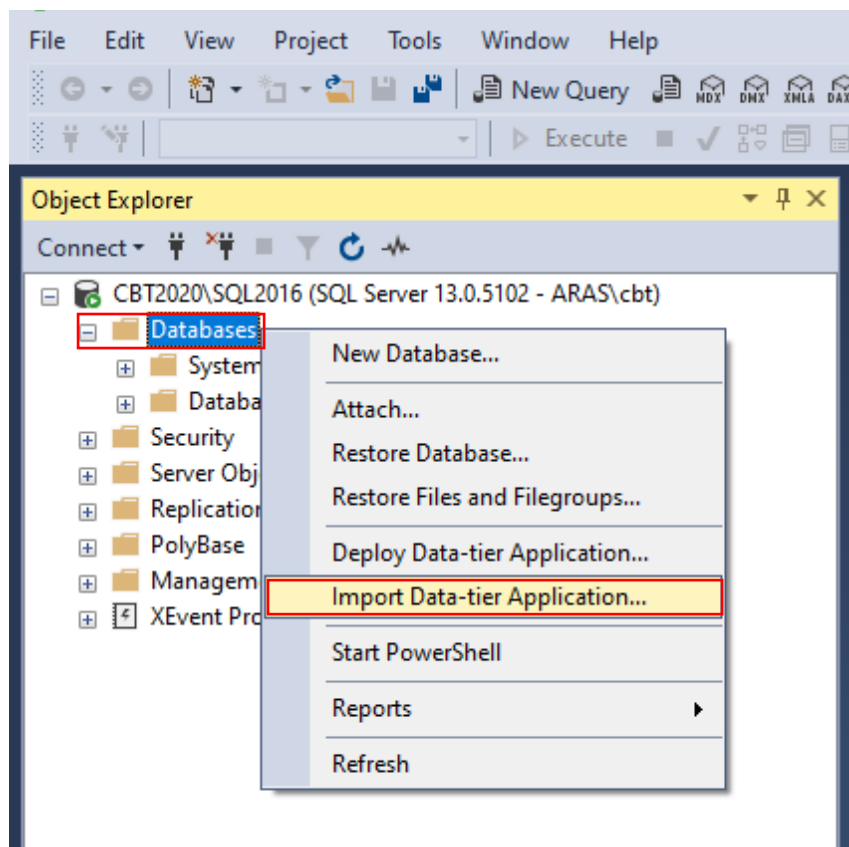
File Edit View Project Tools Window Help

New Query MDX DMX XMLA DAX

Execute

Object Explorer

Connect

CBT2020\SQL2016 (SQL Server 13.0.5102 - ARAS\cbt)
Databases
System
Databa
Security
Server Obj
Replication
PolyBase
Managem
XEvent Pro

New Database...
Attach...
Restore Database...
Restore Files and Filegroups...
Deploy Data-tier Application...
Import Data-tier Application...
Start PowerShell
Reports
Refresh